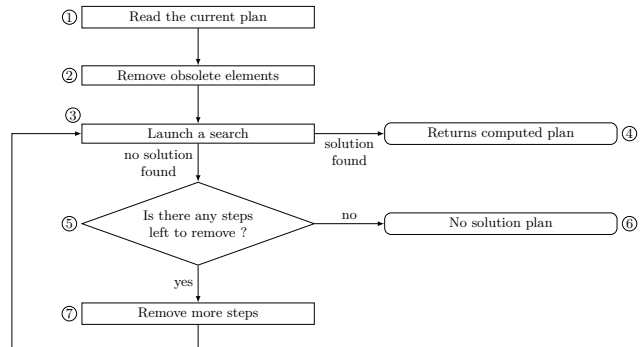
① Read the current plan

② Remove obsolete elements

③ Launch a search

solution found

Returns computed plan ④

no solution found

⑤ Is there any steps left to remove ?

no

No solution plan ⑥

yes

⑦ Remove more steps